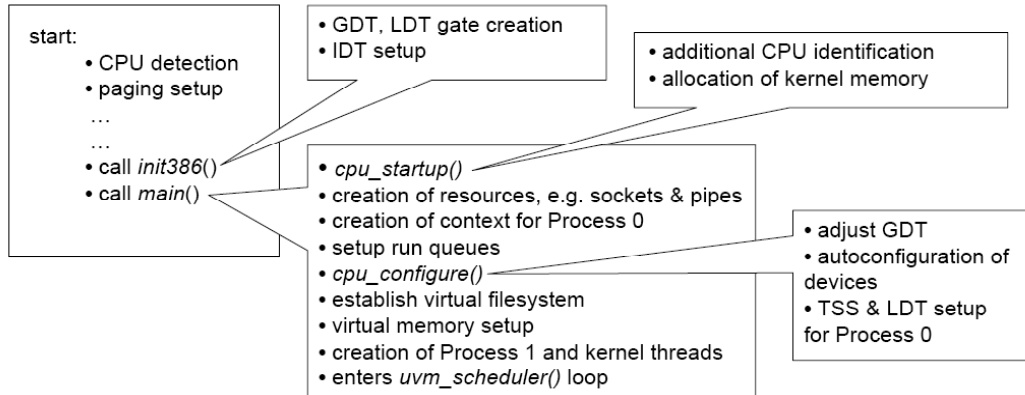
start:
• CPU detection
• paging setup
…
…
• call init386()
• call main()

• GDT, LDT gate creation
• IDT setup

• additional CPU identification
• allocation of kernel memory

• cpu_startup()
• creation of resources, e.g. sockets & pipes
• creation of context for Process 0
• setup run queues
• cpu_configure()
• establish virtual filesystem
• virtual memory setup
• creation of Process 1 and kernel threads
• enters uvm_scheduler() loop

• adjust GDT
• autoconfiguration of devices
• TSS & LDT setup for Process 0